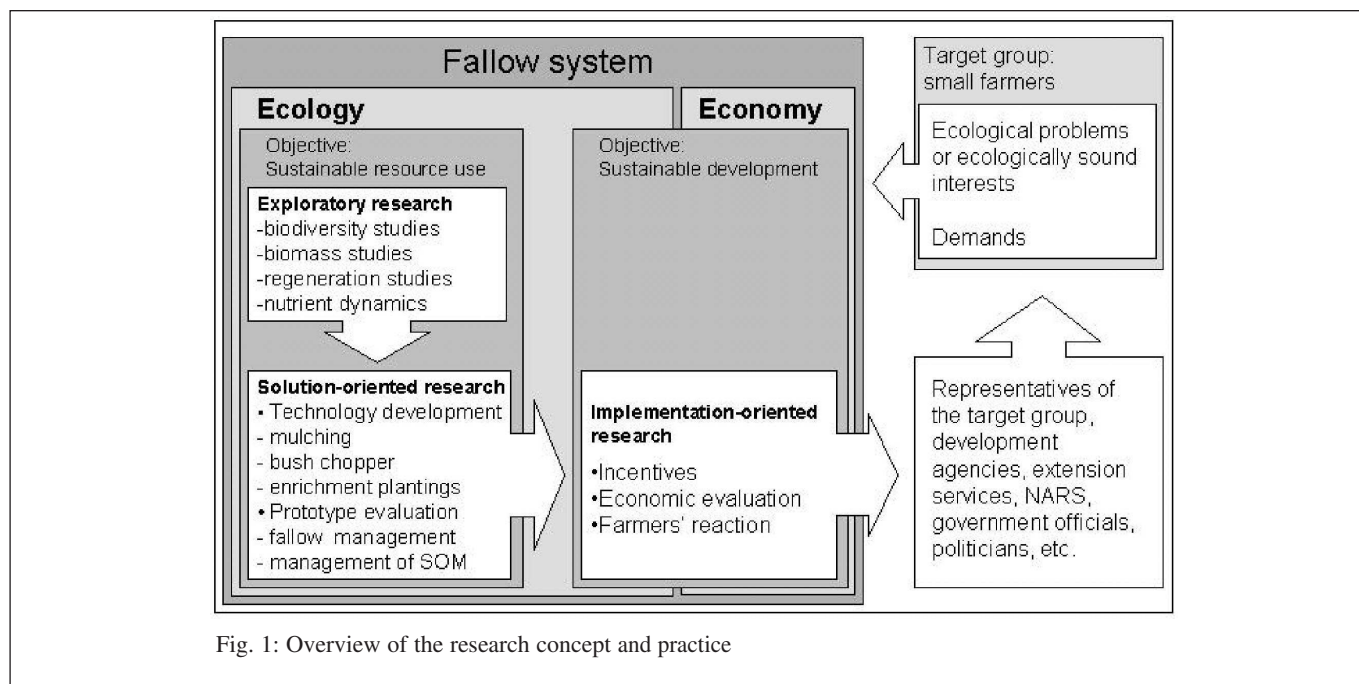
Fallow system

Ecology

Economy

Objective:
Sustainable resource use

Exploratory research
-biodiversity studies
-biomass studies
-regeneration studies
-nutrient dynamics

Solution-oriented research
• Technology development
- mulching
- bush chopper
- enrichment plantings
• Prototype evaluation
- fallow management
- management of SOM

Objective:
Sustainable development

Implementation-oriented research
•Incentives
•Economic evaluation
•Farmers' reaction

Target group:
small farmers

Ecological problems or ecologically sound interests

Demands

Representatives of the target group, development agencies, extension services, NARS, government officials, politicians, etc.

Fig. 1: Overview of the research concept and practice